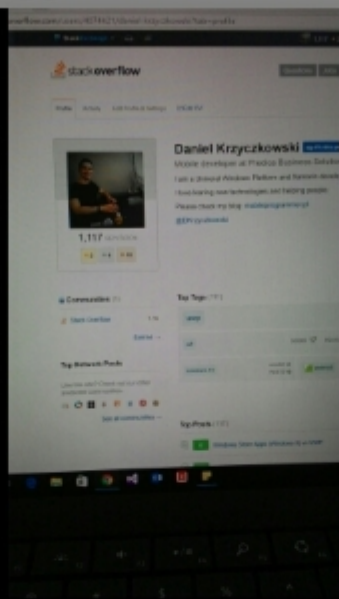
overflow.com/users/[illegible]

stack overflow

Profile Activity

Daniel Krzyczkowski

Mobile Developer at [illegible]

I am a Universal Windows Platform and Xamarin developer

I love learning new technologies and helping people

Please check my blog: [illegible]

1,117

Communities

Stack Overflow

Top Network Posts

Top Tags

Top Posts